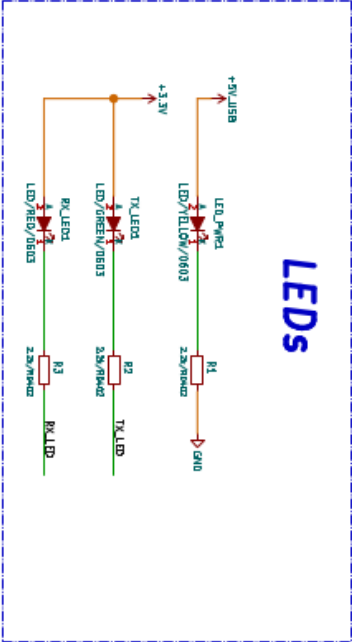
LEDs

+5V_USB

LED_PWR1

LED/YELLOW/0603

R1

2.2k/R0402

GND

+3.3V

TX_LED1

LED/GREEN/0603

R2

2.2k/R0402

TX_LED

RX_LED1

LED/RED/0603

R3

2.2k/R0402

RX_LED

A

K

A

K

A

K

1

2

1

2

1

2